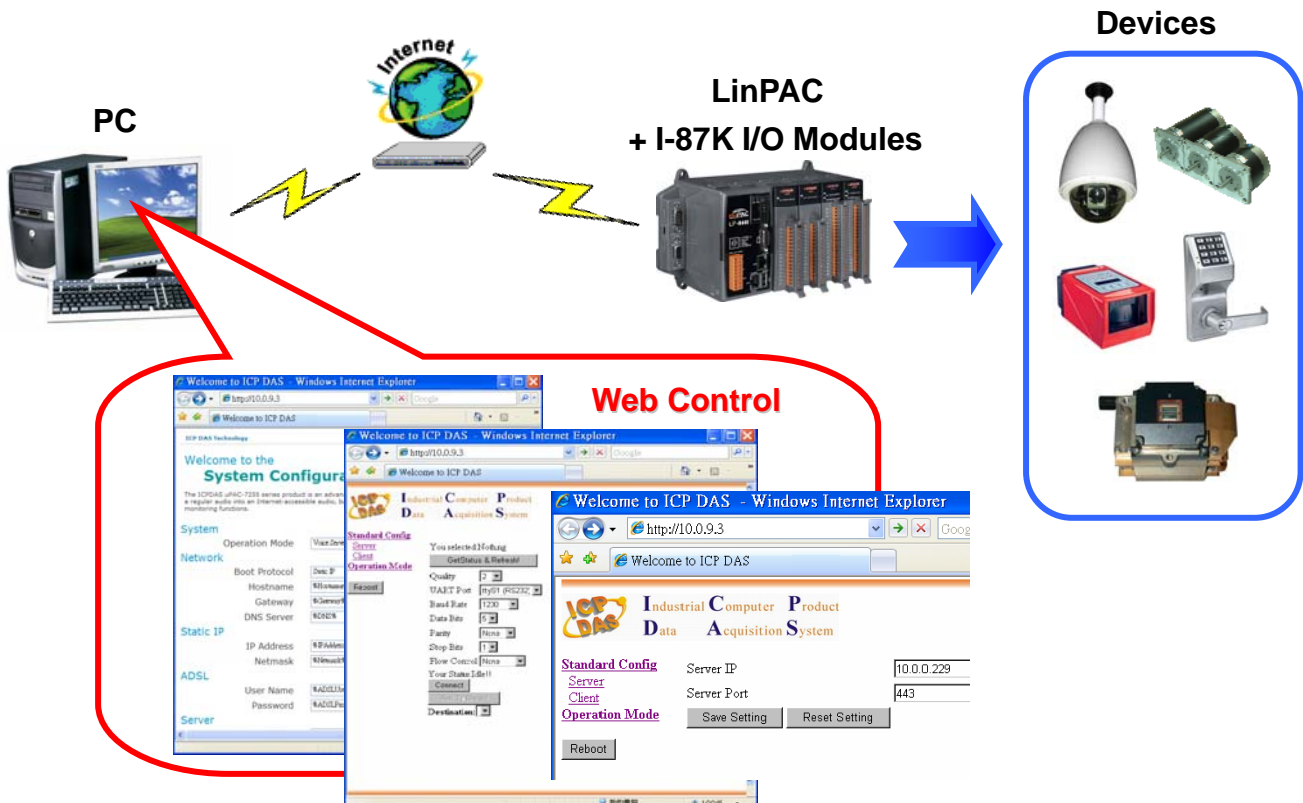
Devices

PC

Internet

LinPAC
+ I-87K I/O Modules

Web Control

Welcome to ICP DAS - Windows Internet Explorer
http://10.0.9.3
Google
Welcome to ICP DAS

ICP DAS Technology
Welcome to the
System Configura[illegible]

System
Operation Mode
Network
Boot Protocol
Hostname
Gateway
DNS Server
Static IP
IP Address
Netmask
ADSL
User Name
Password
Server

Welcome to ICP DAS - Windows Internet Explorer
http://10.0.9.3
Google
Welcome to ICP DAS
ICP DAS
Industrial Computer Product
Data Acquisition System
Standard Config
Server
Client
Operation Mode
Reboot
You selected Nothing
GetStatus & Refresh!
Quality
UART Port
Baud Rate
Data Bits
Parity
Stop Bits
Flow Control
Your Status Idle!!
Connect
Destination:

Welcome to ICP DAS - Windows Internet Explorer
http://10.0.9.3
Goog
Welcome to ICP DAS
ICP DAS
Industrial Computer Product
Data Acquisition System
Standard Config
Server
Client
Operation Mode
Server IP 10.0.0.229
Server Port 443
Save Setting
Reset Setting
Reboot